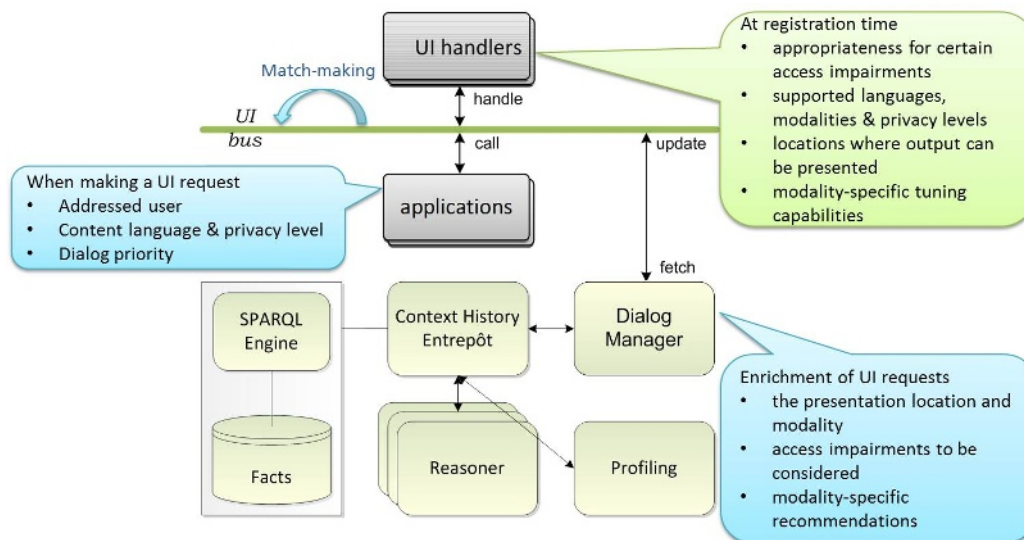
UI handlers

At registration time
- appropriateness for certain access impairments
- supported languages, modalities & privacy levels
- locations where output can be presented
- modality-specific tuning capabilities

Match-making

UI bus

handle

call

update

When making a UI request
- Addressed user
- Content language & privacy level
- Dialog priority

applications

fetch

SPARQL Engine

Facts

Context History Entrepôt

Dialog Manager

Enrichment of UI requests
- the presentation location and modality
- access impairments to be considered
- modality-specific recommendations

Reasoner

Profiling